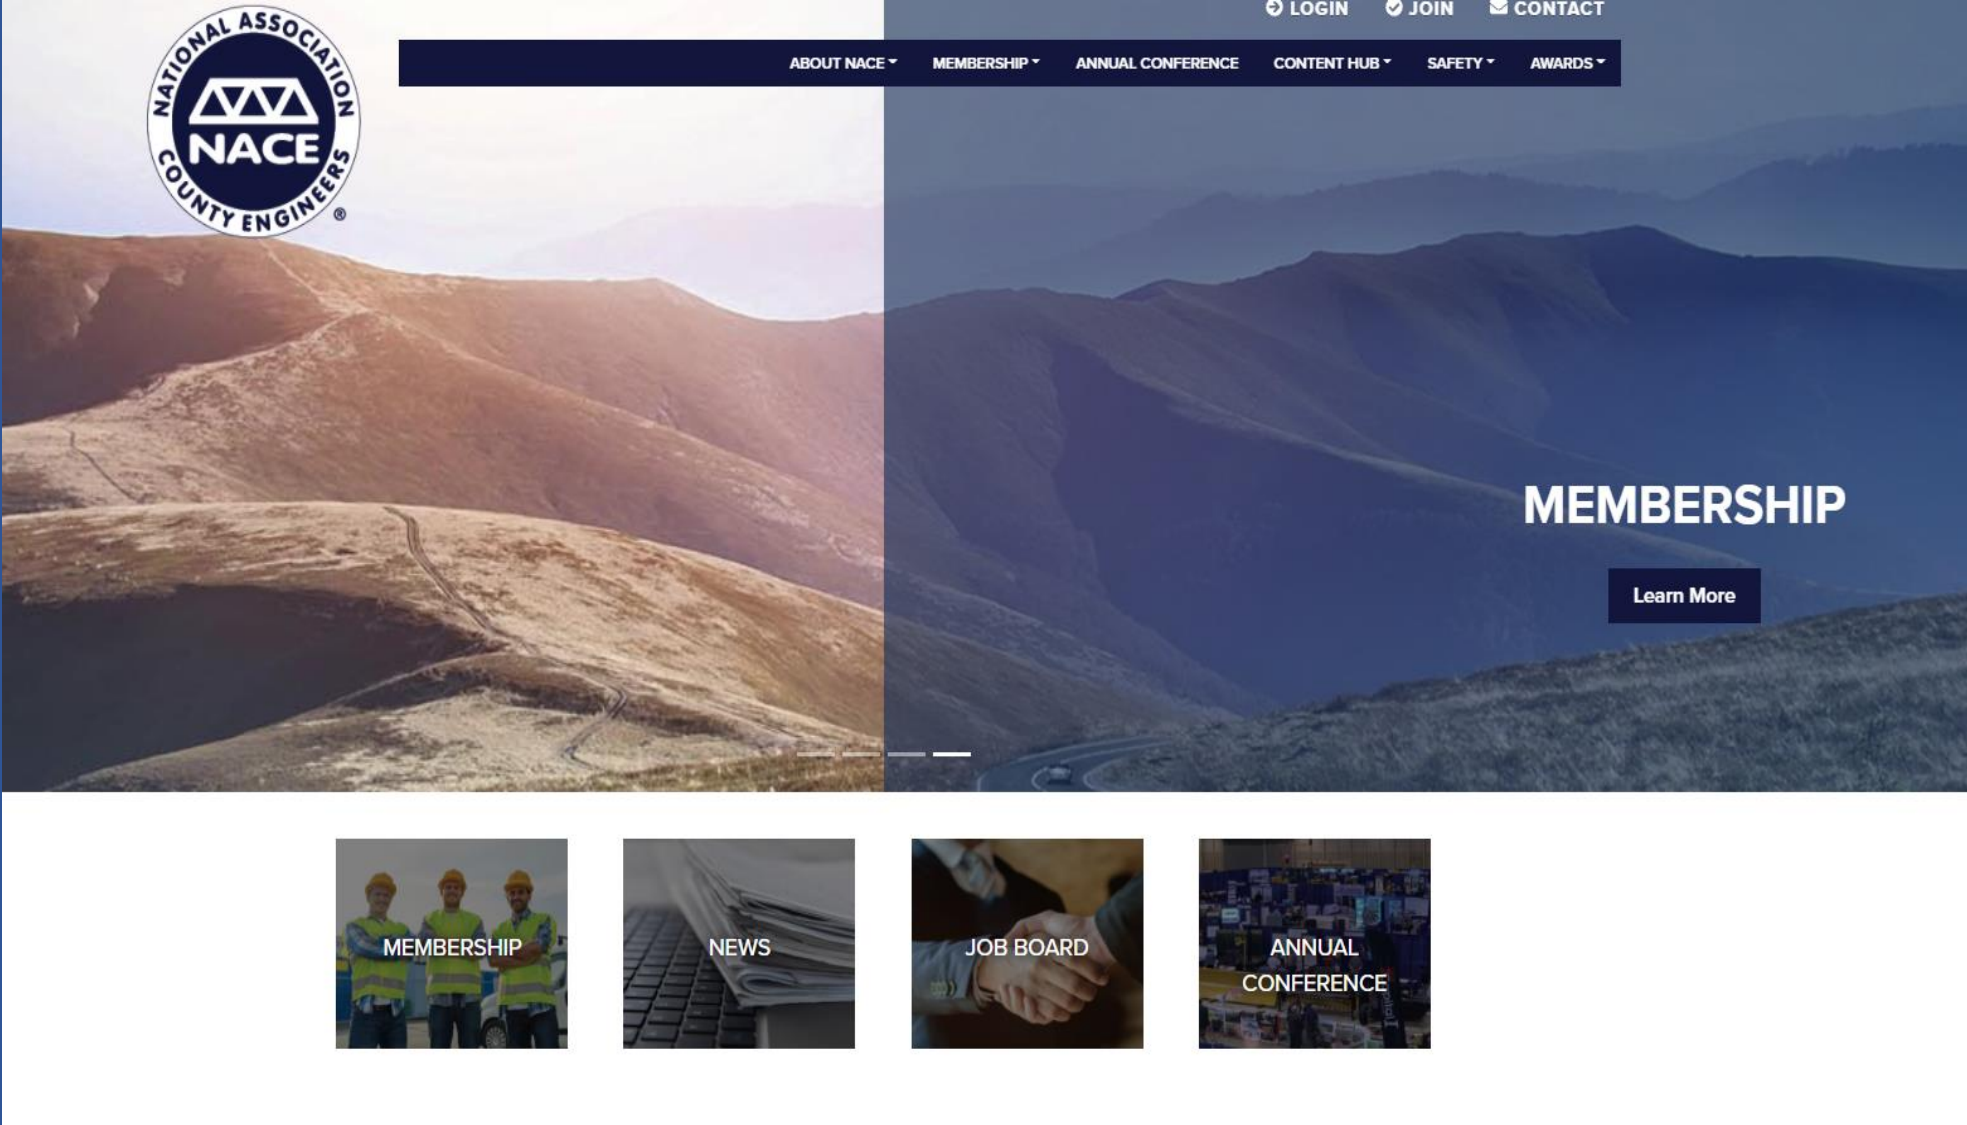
NATIONAL ASSOCIATION NACE COUNTY ENGINEERS ®

LOGIN JOIN CONTACT

ABOUT NACE MEMBERSHIP ANNUAL CONFERENCE CONTENT HUB SAFETY AWARDS

MEMBERSHIP

Learn More

MEMBERSHIP

NEWS

JOB BOARD

ANNUAL CONFERENCE